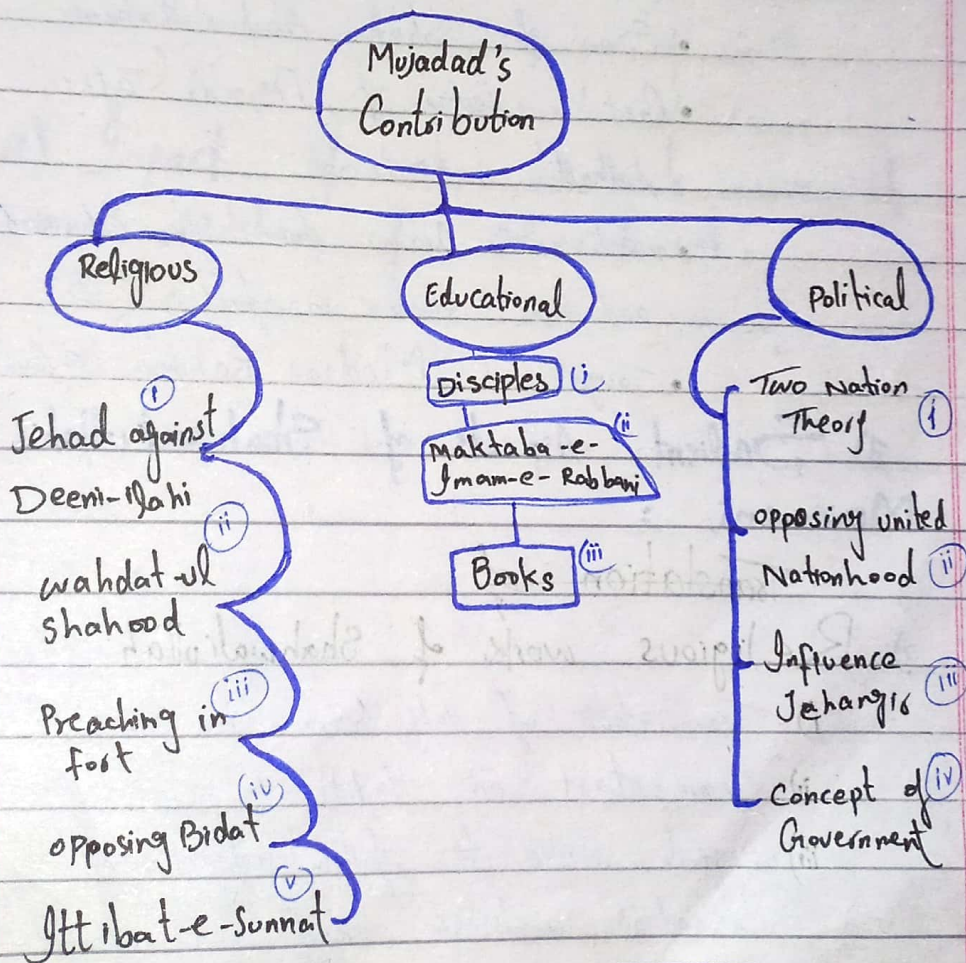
Mujadad's Contribution

Religious

(i) Jehad against Deeni-Ilahi

(ii) wahdat-ul shahood

(iii) Preaching in fort

(iv) opposing Bidat

(v) Ittibat-e-Sunnat

Educational

Disciples (i)

(ii) Maktaba-e-Imam-e-Rabbani

Books (iii)

Political

Two Nation Theory (i)

opposing united Nationhood (ii)

Influence Jehangir (iii)

Concept of Government (iv)